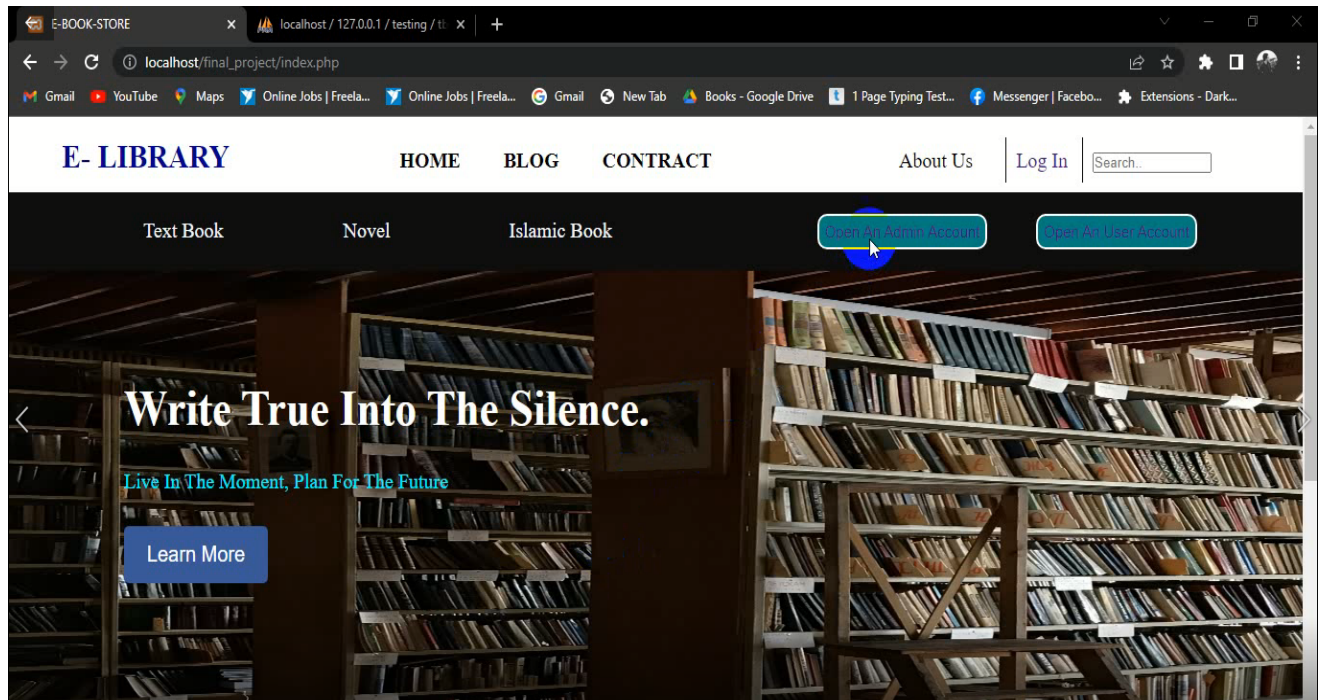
E-BOOK-STORE
localhost / 127.0.0.1 / testing / tl
localhost/final_project/index.php
Gmail YouTube Maps Online Jobs | Freela... Online Jobs | Freela... Gmail New Tab Books - Google Drive 1 Page Typing Test... Messenger | Facebo... Extensions - Dark...

E- LIBRARY
HOME BLOG CONTRACT
About Us Log In Search..

Text Book Novel Islamic Book
Open An Admin Account Open An User Account

Write True Into The Silence.

Live In The Moment, Plan For The Future

Learn More